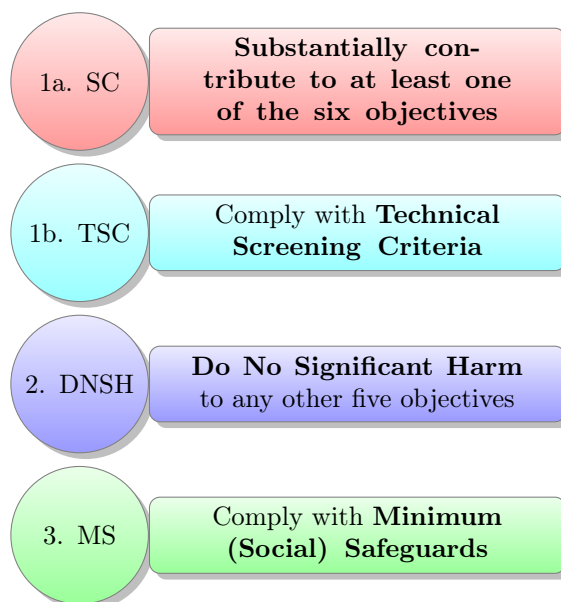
1a. SC

**Substantially contribute to at least one of the six objectives**

1b. TSC

Comply with **Technical Screening Criteria**

2. DNSH

**Do No Significant Harm** to any other five objectives

3. MS

Comply with **Minimum (Social) Safeguards**